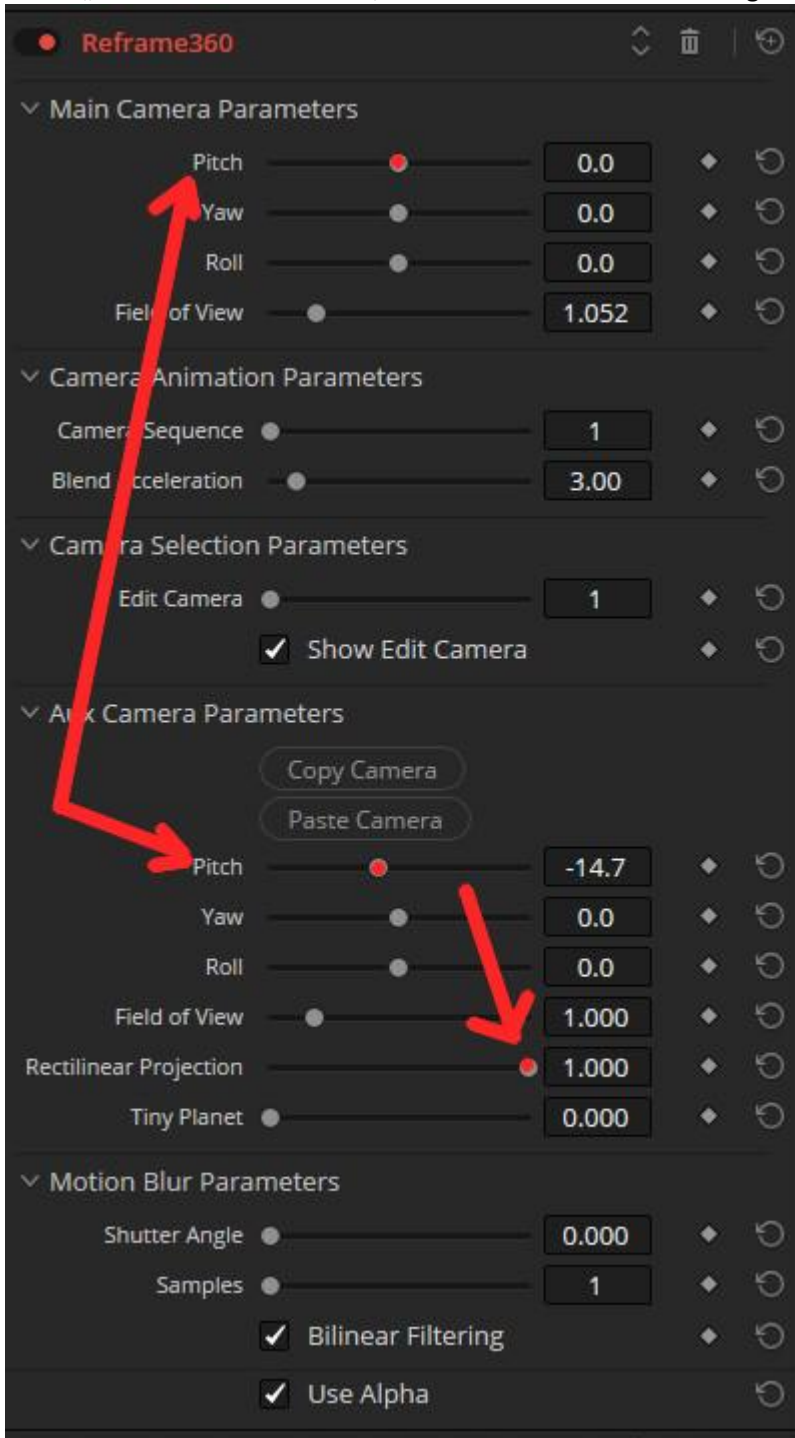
Reframe360

Main Camera Parameters

| | |
|---|---|
| Pitch | 0.0 |
| Yaw | 0.0 |
| Roll | 0.0 |
| Fiel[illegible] of View | 1.052 |

Camera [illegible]nimation Parameters

| | |
|---|---|
| Camer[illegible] Sequence | 1 |
| Blend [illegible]cceleration | 3.00 |

Cam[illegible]ra Selection Parameters

| | |
|---|---|
| Edit Camera | 1 |

Show Edit Camera

A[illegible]x Camera Parameters

Copy Camera

Paste Camera

| | |
|---|---|
| Pitch | -14.7 |
| Yaw | 0.0 |
| Roll | 0.0 |
| Field of View | 1.000 |
| Rectilinear Projection | 1.000 |
| Tiny Planet | 0.000 |

Motion Blur Parameters

| | |
|---|---|
| Shutter Angle | 0.000 |
| Samples | 1 |

Bilinear Filtering

Use Alpha